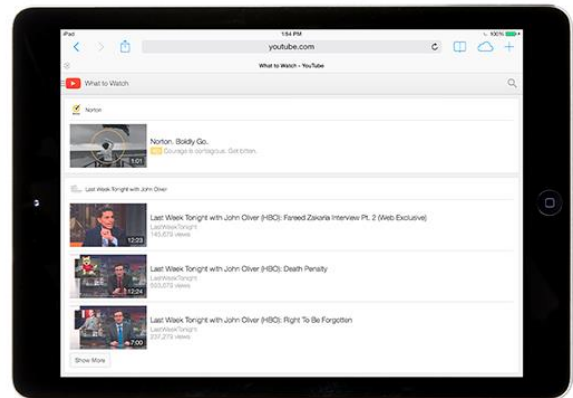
iPad
1:54 PM
100%
youtube.com
What to Watch - YouTube
What to Watch
Norton
Norton. Boldly Go.
Ad Courage is contagious. Get bitten.
1:01
Last Week Tonight with John Oliver
Last Week Tonight with John Oliver (HBO): Fareed Zakaria Interview Pt. 2 (Web Exclusive)
LastWeekTonight
145,679 views
12:23
Last Week Tonight with John Oliver (HBO): Death Penalty
LastWeekTonight
555,679 views
12:24
Last Week Tonight with John Oliver (HBO): Right To Be Forgotten
LastWeekTonight
137,279 views
7:00
Show More